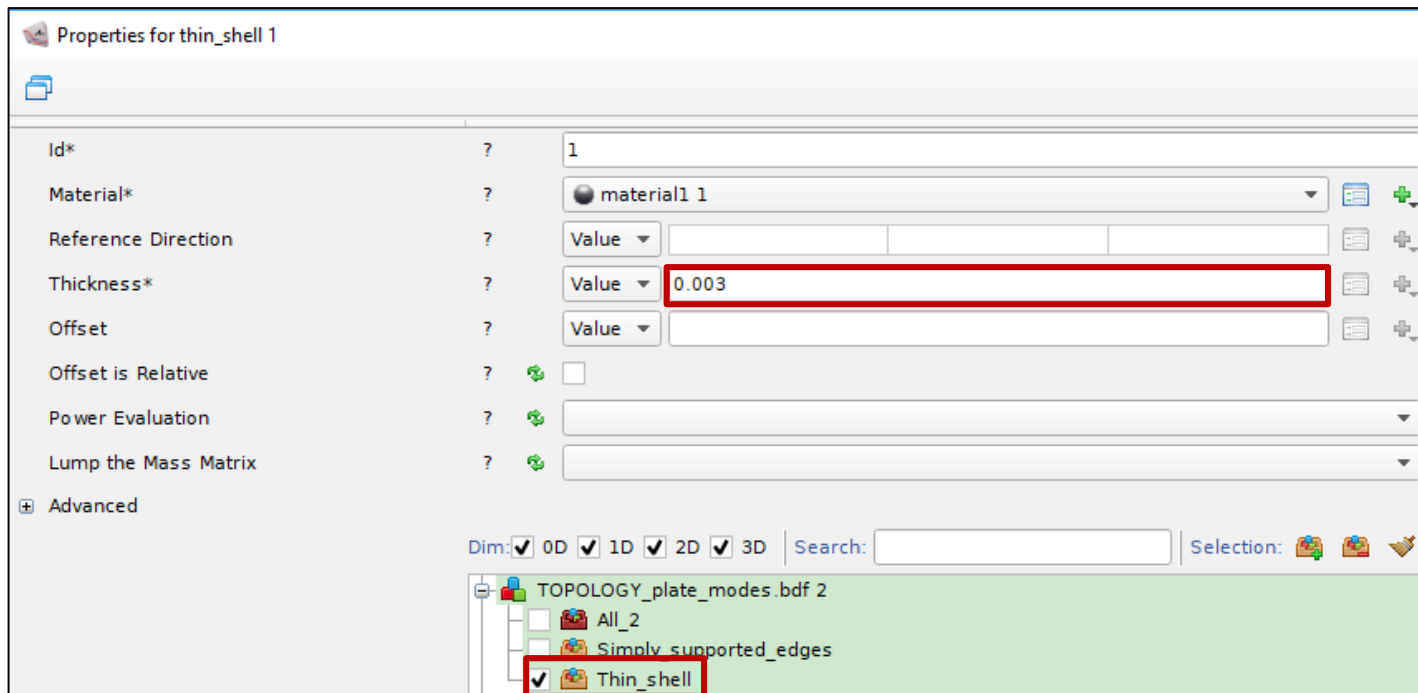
Properties for thin_shell 1

Id* ? 1

Material* ? material1 1

Reference Direction ? Value

Thickness* ? Value 0.003

Offset ? Value

Offset is Relative ?

Power Evaluation ?

Lump the Mass Matrix ?

Advanced

Dim: 0D 1D 2D 3D Search: Selection:

TOPOLOGY_plate_modes.bdf 2

All_2

Simply_supported_edges

Thin_shell